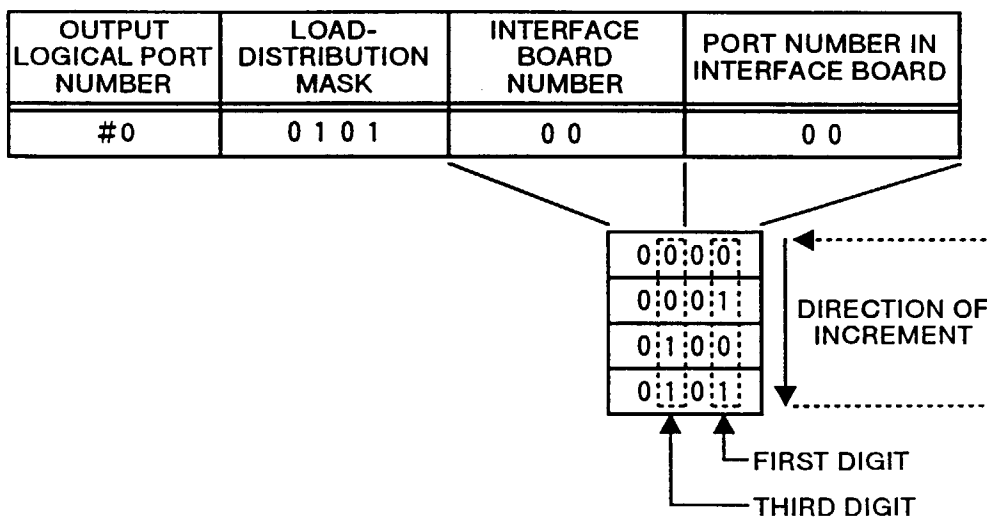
| OUTPUT LOGICAL PORT NUMBER | LOAD-DISTRIBUTION MASK | INTERFACE BOARD NUMBER | PORT NUMBER IN INTERFACE BOARD |
|---|---|---|---|
| #0 | 0 1 0 1 | 0 0 | 0 0 |

0 0 0 0
0 0 0 1
0 1 0 0
0 1 0 1

DIRECTION OF INCREMENT

FIRST DIGIT

THIRD DIGIT